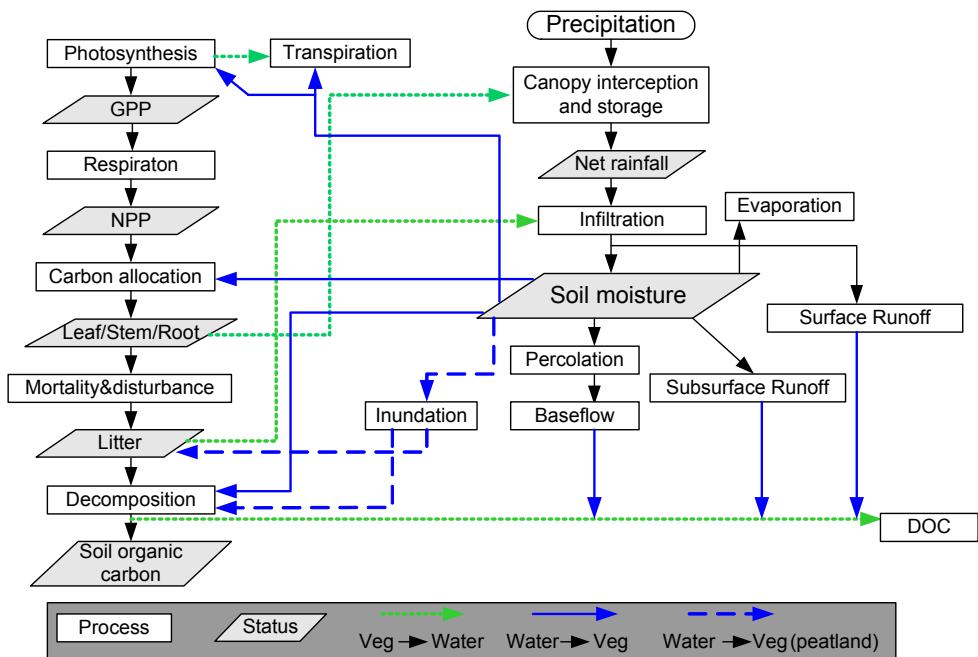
Precipitation

Photosynthesis

Transpiration

Canopy interception and storage

GPP

Respiraton

Net rainfall

NPP

Infiltration

Evaporation

Carbon allocation

Soil moisture

Leaf/Stem/Root

Surface Runoff

Percolation

Mortality&disturbance

Subsurface Runoff

Inundation

Baseflow

Litter

Decomposition

DOC

Soil organic carbon

Process

Status

Veg → Water

Water → Veg

Water → Veg (peatland)